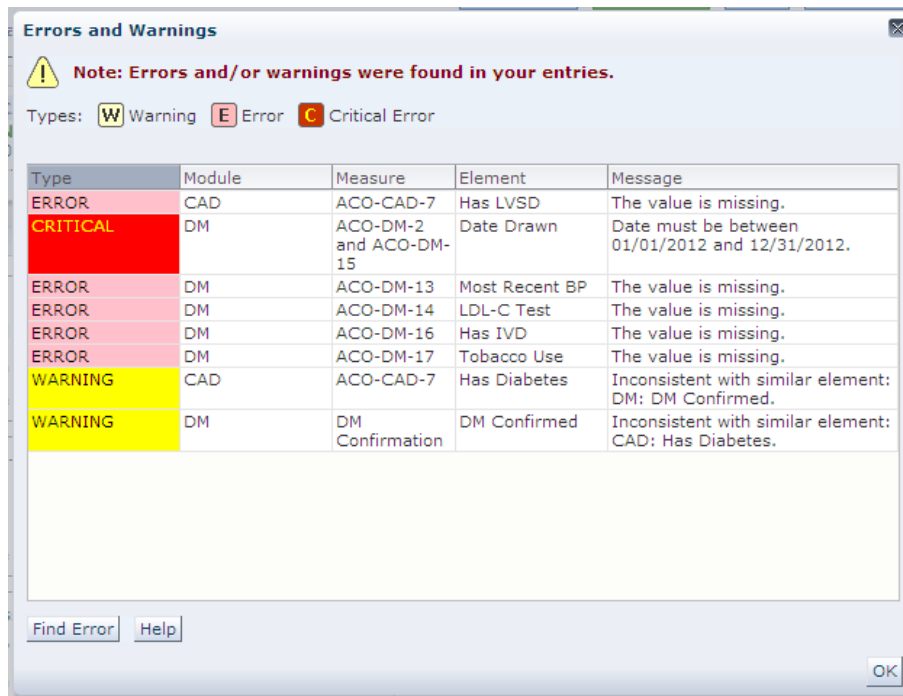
Errors and Warnings

Note: Errors and/or warnings were found in your entries.

Types: W Warning E Error C Critical Error

| Type | Module | Measure | Element | Message |
|---|---|---|---|---|
| ERROR | CAD | ACO-CAD-7 | Has LVSD | The value is missing. |
| CRITICAL | DM | ACO-DM-2 and ACO-DM-15 | Date Drawn | Date must be between 01/01/2012 and 12/31/2012. |
| ERROR | DM | ACO-DM-13 | Most Recent BP | The value is missing. |
| ERROR | DM | ACO-DM-14 | LDL-C Test | The value is missing. |
| ERROR | DM | ACO-DM-16 | Has IVD | The value is missing. |
| ERROR | DM | ACO-DM-17 | Tobacco Use | The value is missing. |
| WARNING | CAD | ACO-CAD-7 | Has Diabetes | Inconsistent with similar element: DM: DM Confirmed. |
| WARNING | DM | DM Confirmation | DM Confirmed | Inconsistent with similar element: CAD: Has Diabetes. |

Find Error Help

OK